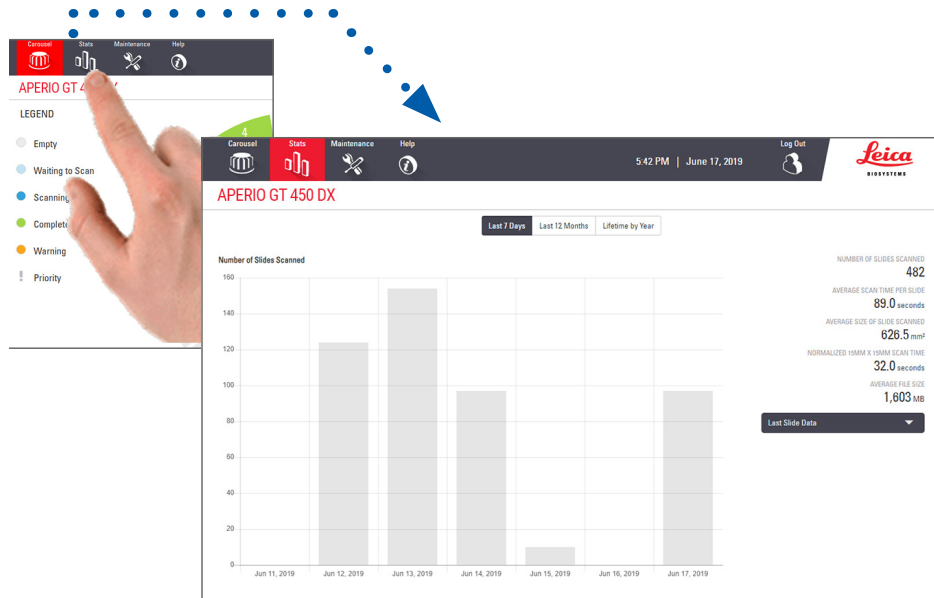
Carousel Stats Maintenance Help

APERIO GT 4

LEGEND

Empty

Waiting to Scan

Scanning

Complete

Warning

Priority

4

Carousel Stats Maintenance Help

5:42 PM | June 17, 2019

Log Out

Leica BIOSYSTEMS

APERIO GT 450 DX

Last 7 Days | Last 12 Months | Lifetime by Year

Number of Slides Scanned

160

140

120

100

80

60

40

20

0

Jun 11, 2019 Jun 12, 2019 Jun 13, 2019 Jun 14, 2019 Jun 15, 2019 Jun 16, 2019 Jun 17, 2019

NUMBER OF SLIDES SCANNED
482

AVERAGE SCAN TIME PER SLIDE
89.0 seconds

AVERAGE SIZE OF SLIDE SCANNED
626.5 mm²

NORMALIZED 15MM X 15MM SCAN TIME
32.0 seconds

AVERAGE FILE SIZE
1,603 MB

Last Slide Data